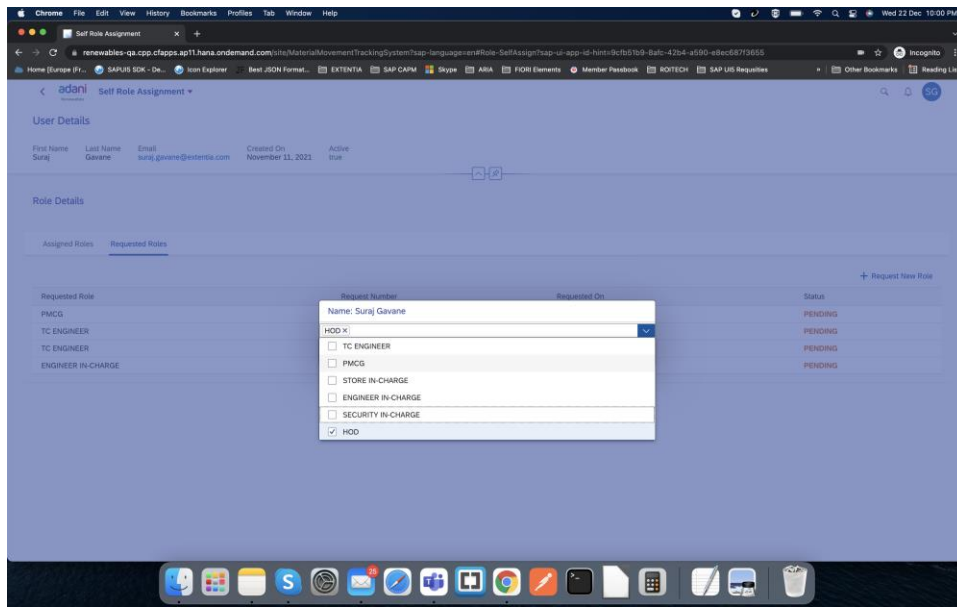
Chrome File Edit View History Bookmarks Profiles Tab Window Help
Wed 22 Dec 10:00 PM

Self Role Assignment

renewables-qa.cpp.cfapps.ap11.hana.ondemand.com/site/MaterialMovementTrackingSystem?sap-language=en#Role-SelfAssign?sap-ui-app-id-hint=9cfb51b9-8afc-42b4-a590-e8ec687f3655

Incognito

Home (Europe (Fr... SAPUIS SDK - De... Icon Explorer Best JSON Format... EXTENTIA SAP CAPM Skype ARIA FIORI Elements Member Passbook ROITECH SAP UI5 Requisites Other Bookmarks Reading List

adani Self Role Assignment

SG

User Details

| First Name | Last Name | Email | Created On | Active |
|---|---|---|---|---|
| Suraj | Gavane | suraj.gavane@extentia.com | November 11, 2021 | true |

Role Details

Assigned Roles Requested Roles

+ Request New Role

| Requested Role | Request Number | Requested On | Status |
|---|---|---|---|
| PMCG | | | PENDING |
| TC ENGINEER | | | PENDING |
| TC ENGINEER | | | PENDING |
| ENGINEER IN-CHARGE | | | PENDING |

Name: Suraj Gavane

HOD ×

TC ENGINEER
PMCG
STORE IN-CHARGE
ENGINEER IN-CHARGE
SECURITY IN-CHARGE
HOD

25